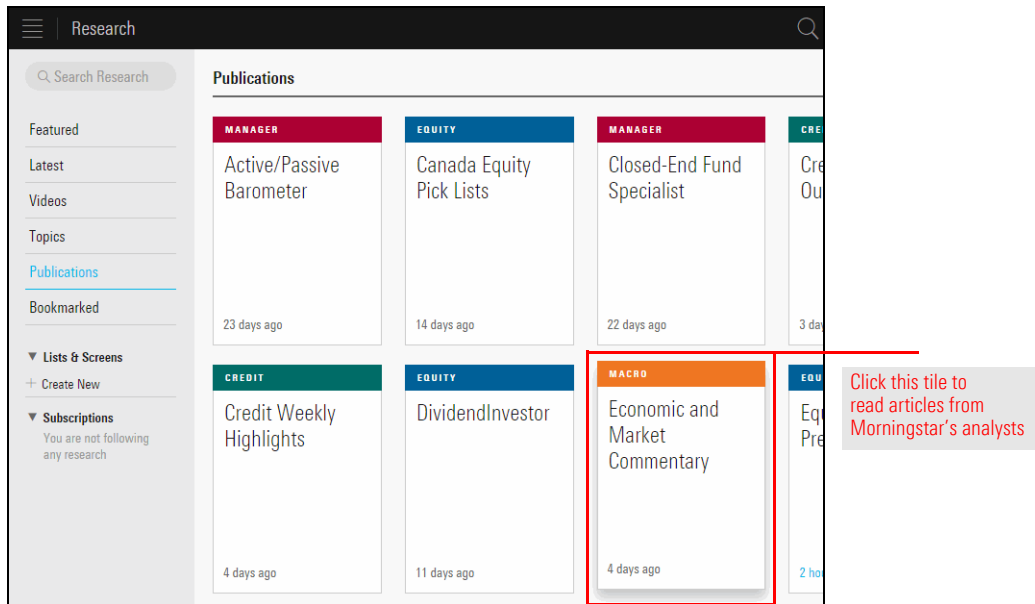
Research

Search Research

Featured

Latest

Videos

Topics

Publications

Bookmarked

Lists & Screens

+ Create New

Subscriptions

You are not following any research

Publications

MANAGER

Active/Passive Barometer

23 days ago

EQUITY

Canada Equity Pick Lists

14 days ago

MANAGER

Closed-End Fund Specialist

22 days ago

CRE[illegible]

Cre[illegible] Ou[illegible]

3 da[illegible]

CREDIT

Credit Weekly Highlights

4 days ago

EQUITY

DividendInvestor

11 days ago

MACRO

Economic and Market Commentary

4 days ago

EQU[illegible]

Equ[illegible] Pre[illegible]

2 ho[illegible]

Click this tile to read articles from Morningstar's analysts